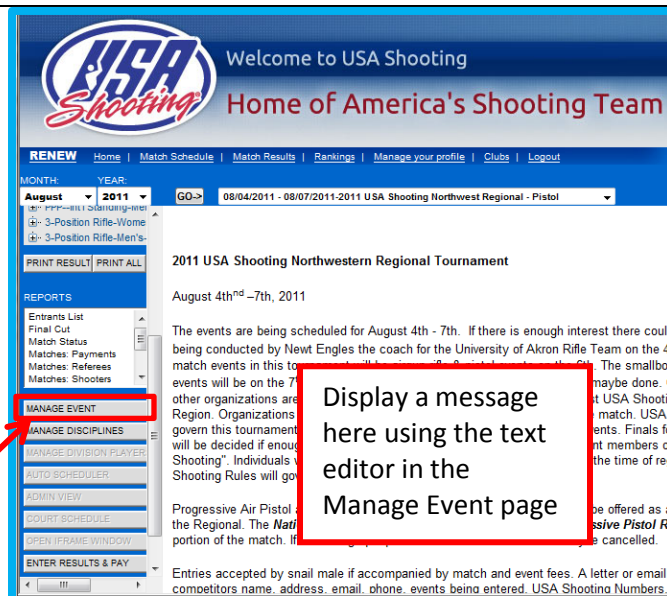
USA Shooting

Welcome to USA Shooting

Home of America's Shooting Team

RENEW Home | Match Schedule | Match Results | Rankings | Manage your profile | Clubs | Logout

MONTH: YEAR:

August 2011

GO-> 08/04/2011 - 08/07/2011-2011 USA Shooting Northwest Regional - Pistol

PPP--Int'l Standing-Men
3-Position Rifle-Women
3-Position Rifle-Men's-

PRINT RESULT PRINT ALL

REPORTS

Entrants List
Final Cut
Match Status
Matches: Payments
Matches: Referees
Matches: Shooters

MANAGE EVENT
MANAGE DISCIPLINES
MANAGE DIVISION PLAYER
AUTO SCHEDULER
ADMIN VIEW
COURT SCHEDULE
OPEN IFRAME WINDOW
ENTER RESULTS & PAY

2011 USA Shooting Northwestern Regional Tournament

August 4th$^{nd}$ –7th, 2011

The events are being scheduled for August 4th - 7th. If there is enough interest there coul being conducted by Newt Engles the coach for the University of Akron Rifle Team on the 4 match events in this to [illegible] The smallbo events will be on the 7 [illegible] maybe done. other organizations are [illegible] st USA Shooti Region. Organizations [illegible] match. USA govern this tournament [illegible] ents. Finals f will be decided if enoug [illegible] nt members Shooting". Individuals w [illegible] the time of re Shooting Rules will gov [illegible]

Progressive Air Pistol a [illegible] be offered as the Regional. The Nati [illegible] ssive Pistol R portion of the match. If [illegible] e cancelled.

Entries accepted by snail male if accompanied by match and event fees. A letter or email competitors name, address, email, phone, events being entered, USA Shooting Numbers,

Display a message here using the text editor in the Manage Event page